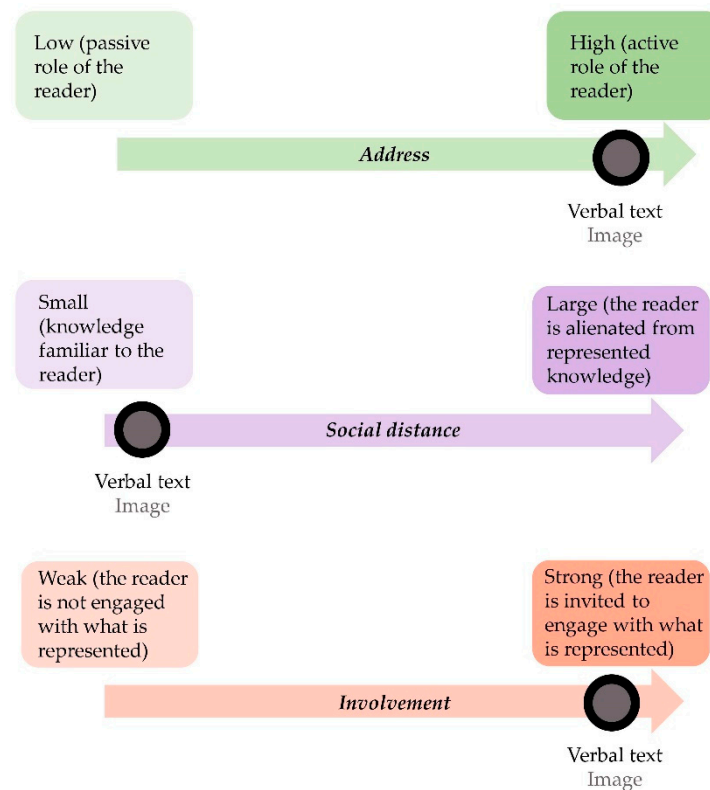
Low (passive role of the reader)

High (active role of the reader)

*Address*

Verbal text
Image

Small (knowledge familiar to the reader)

Large (the reader is alienated from represented knowledge)

*Social distance*

Verbal text
Image

Weak (the reader is not engaged with what is represented)

Strong (the reader is invited to engage with what is represented)

*Involvement*

Verbal text
Image